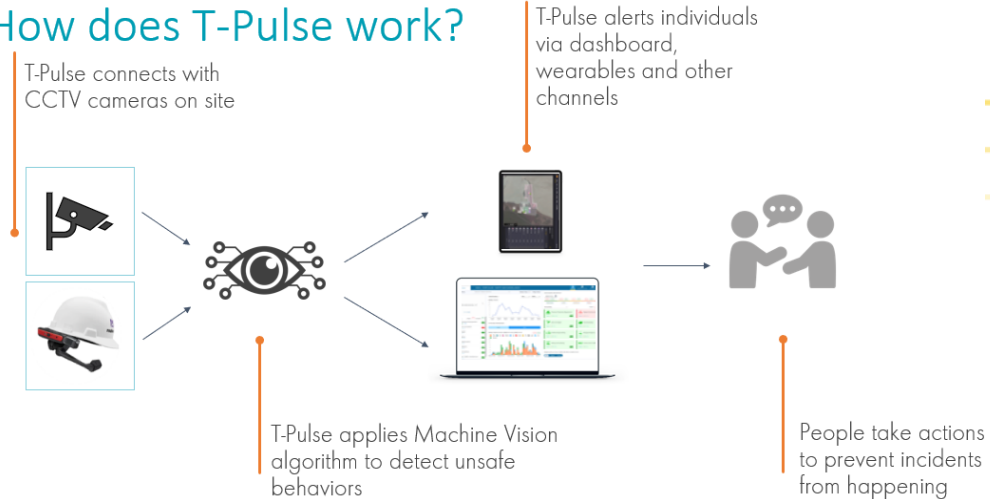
How does T-Pulse work?

T-Pulse connects with CCTV cameras on site

T-Pulse alerts individuals via dashboard, wearables and other channels

T-Pulse applies Machine Vision algorithm to detect unsafe behaviors

People take actions to prevent incidents from happening